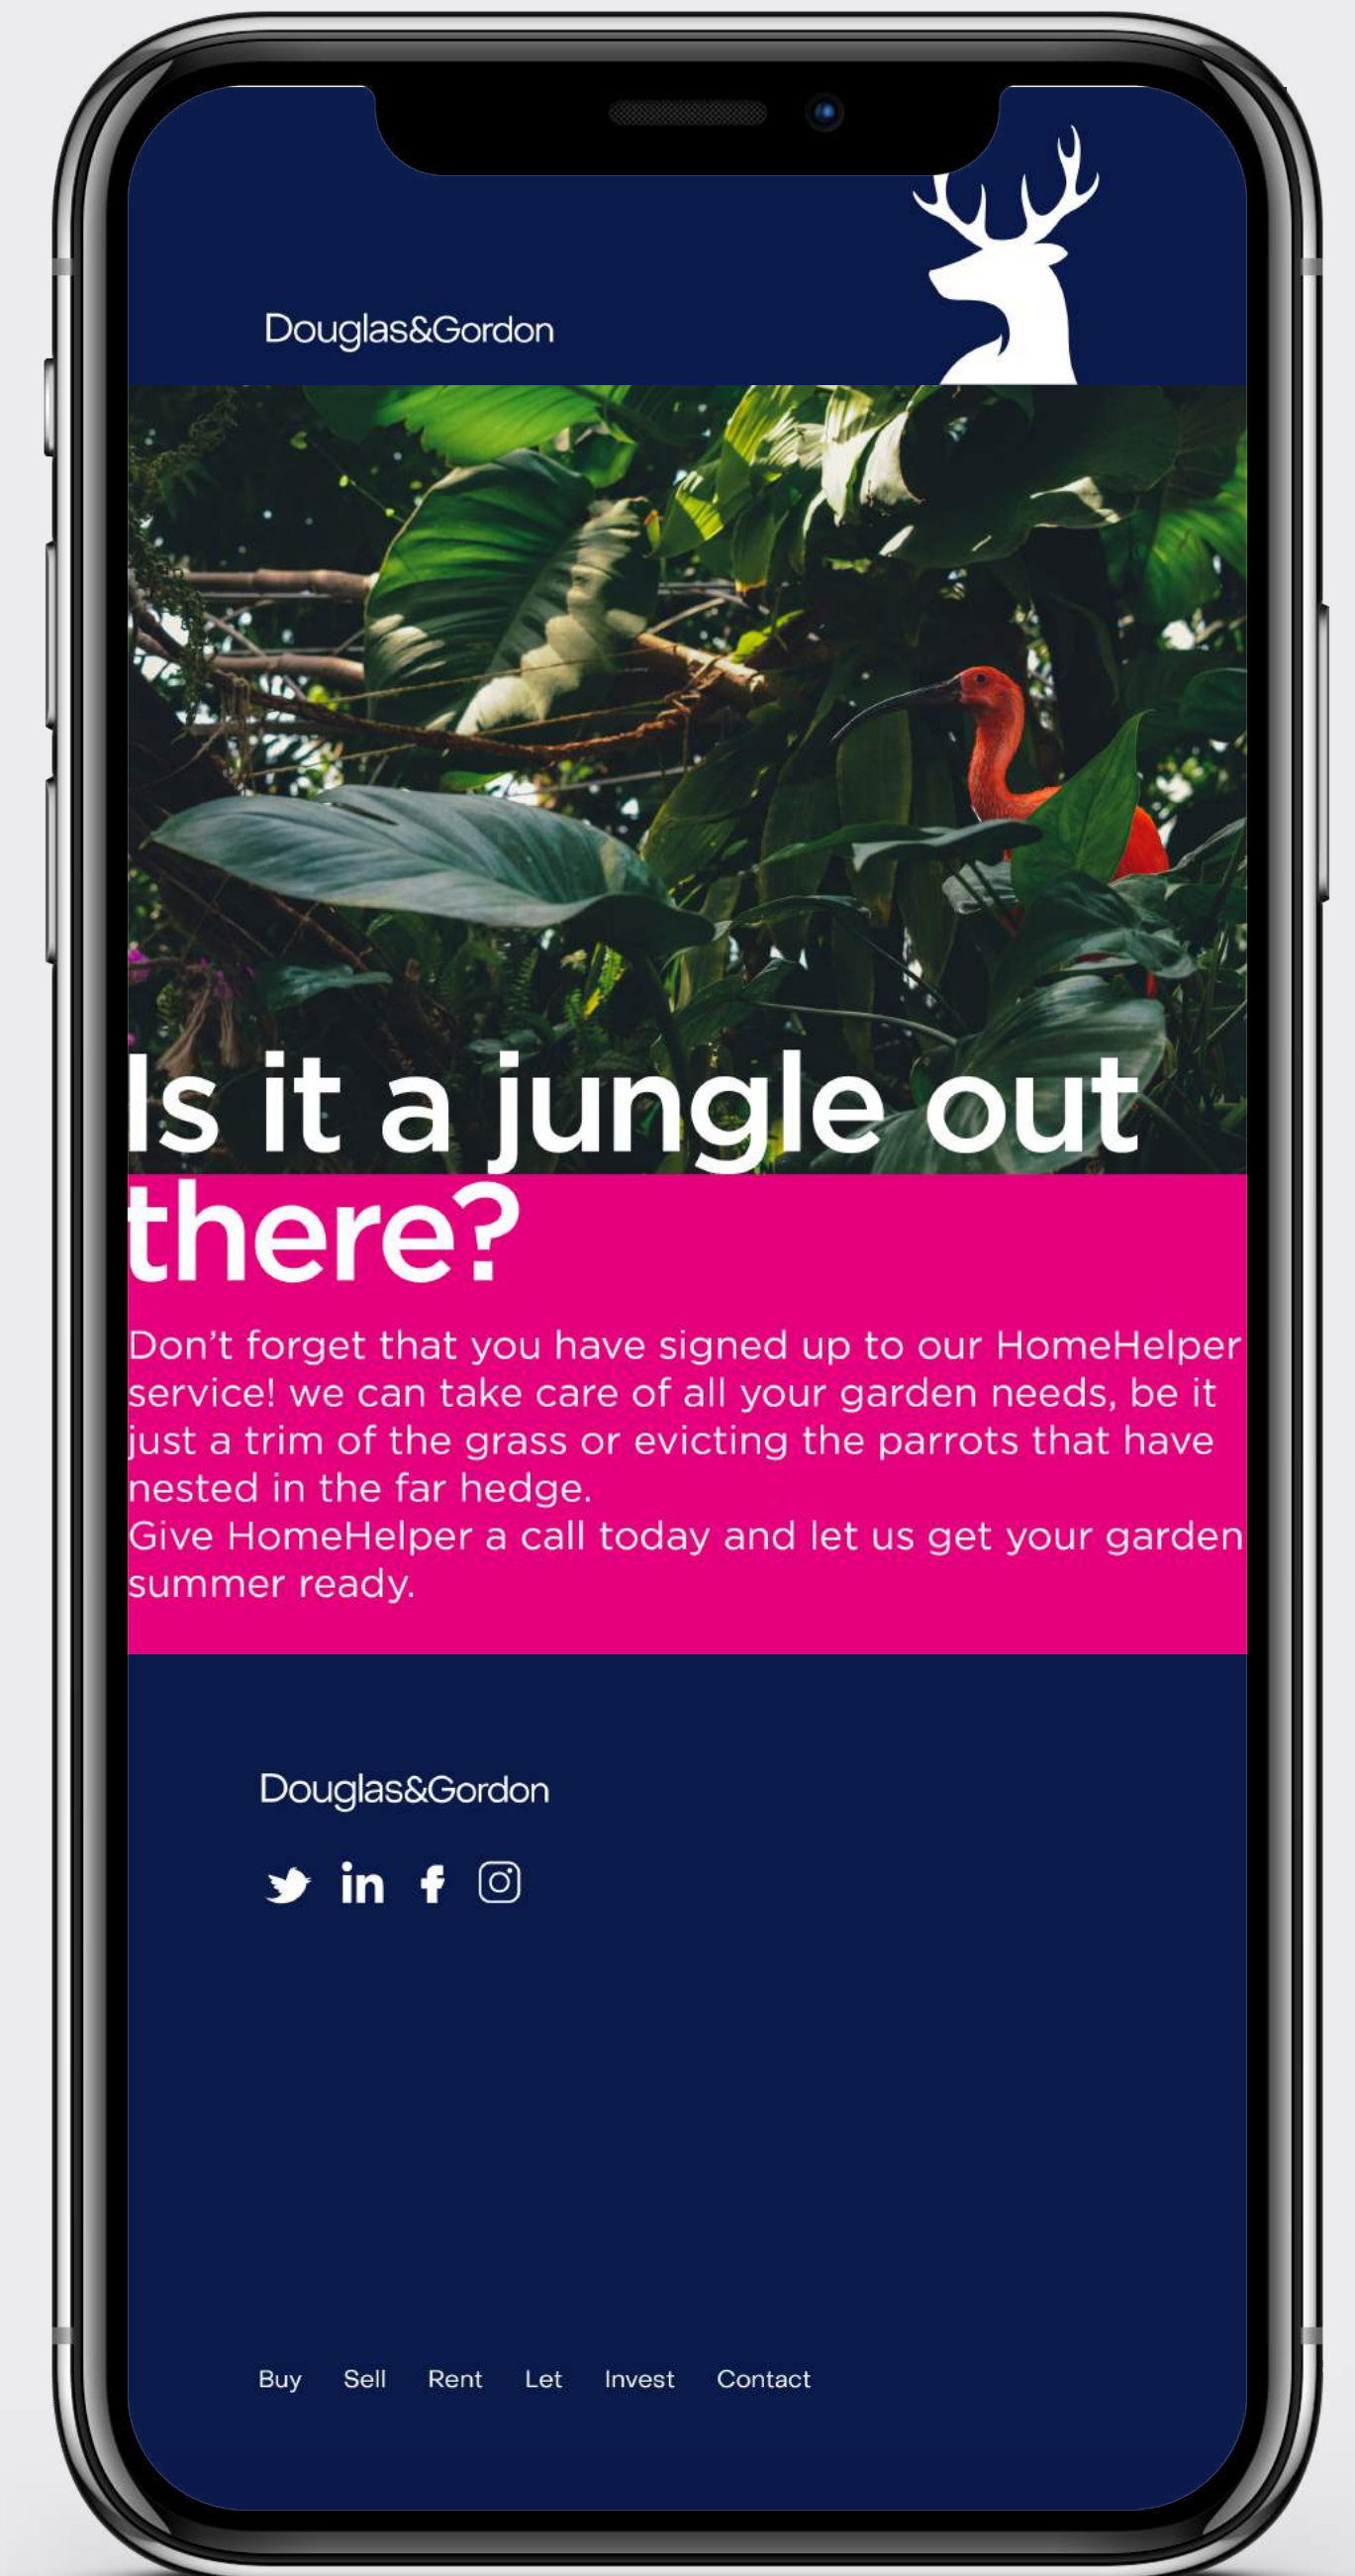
Douglas&Gordon

Is it a jungle out there?

Don’t forget that you have signed up to our HomeHelper service! we can take care of all your garden needs, be it just a trim of the grass or evicting the parrots that have nested in the far hedge.
Give HomeHelper a call today and let us get your garden summer ready.

Douglas&Gordon

Buy Sell Rent Let Invest Contact